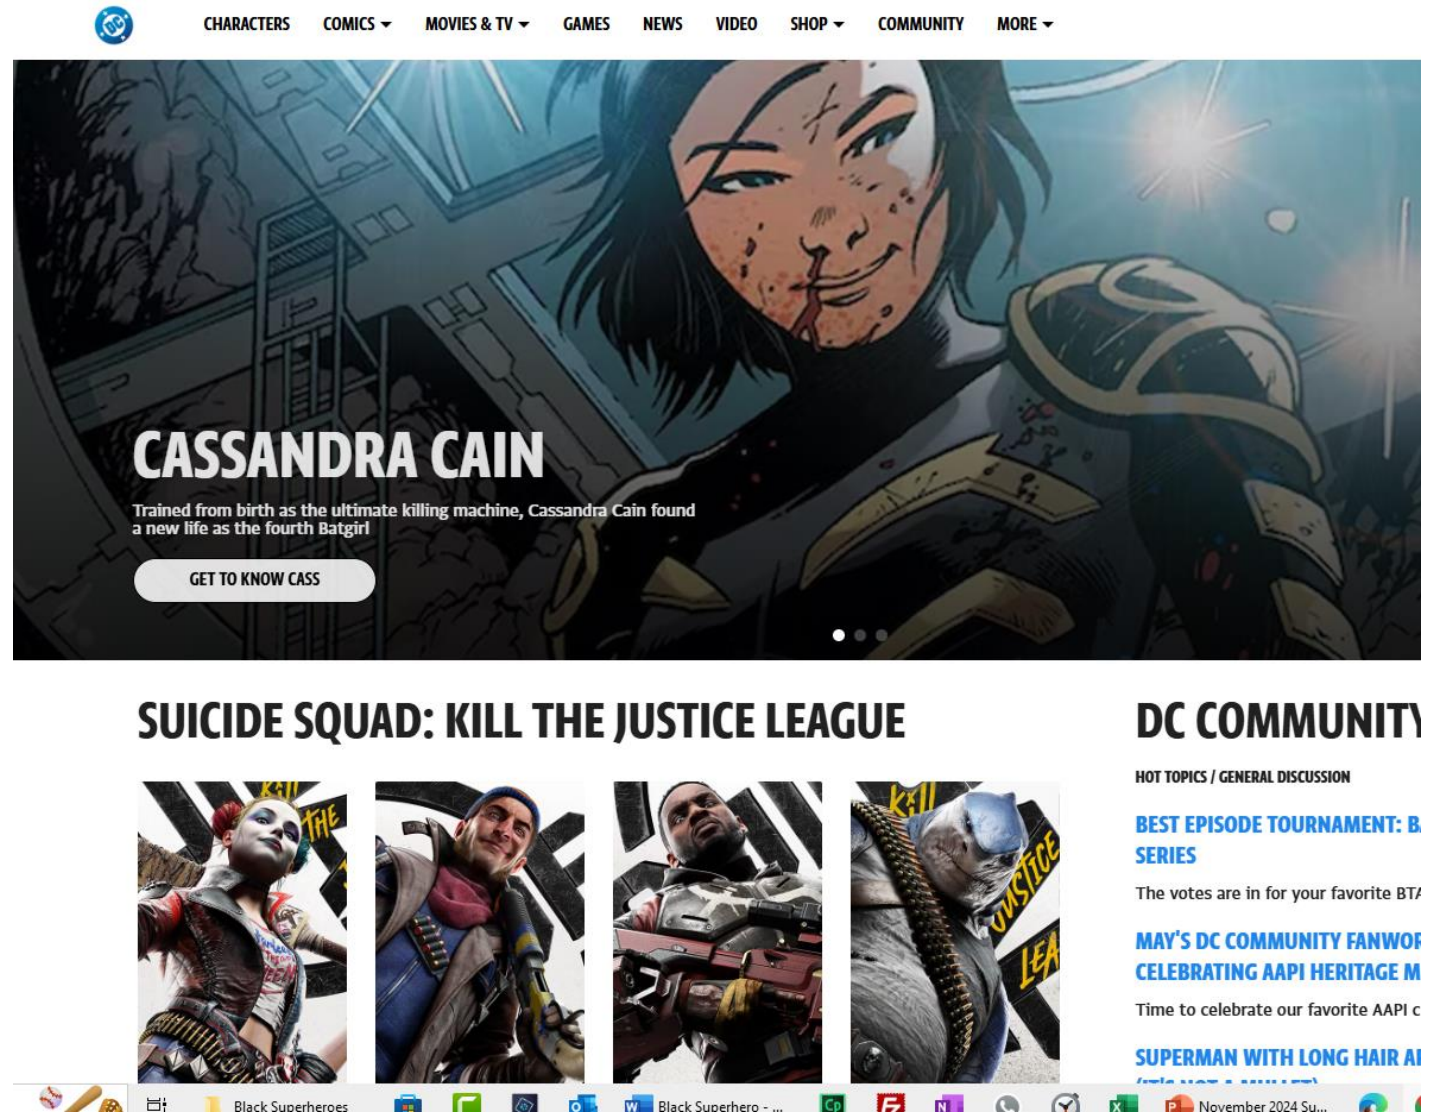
CHARACTERS COMICS MOVIES & TV GAMES NEWS VIDEO SHOP COMMUNITY MORE

CASSANDRA CAIN

Trained from birth as the ultimate killing machine, Cassandra Cain found a new life as the fourth Batgirl

GET TO KNOW CASS

SUICIDE SQUAD: KILL THE JUSTICE LEAGUE

DC COMMUNITY

HOT TOPICS / GENERAL DISCUSSION

BEST EPISODE TOURNAMENT: B SERIES

The votes are in for your favorite BTA

MAY'S DC COMMUNITY FANWOR CELEBRATING AAPI HERITAGE M

Time to celebrate our favorite AAPI c

SUPERMAN WITH LONG HAIR AI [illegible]

Black Superheroes Black Superhero - ... November 2024 Su...